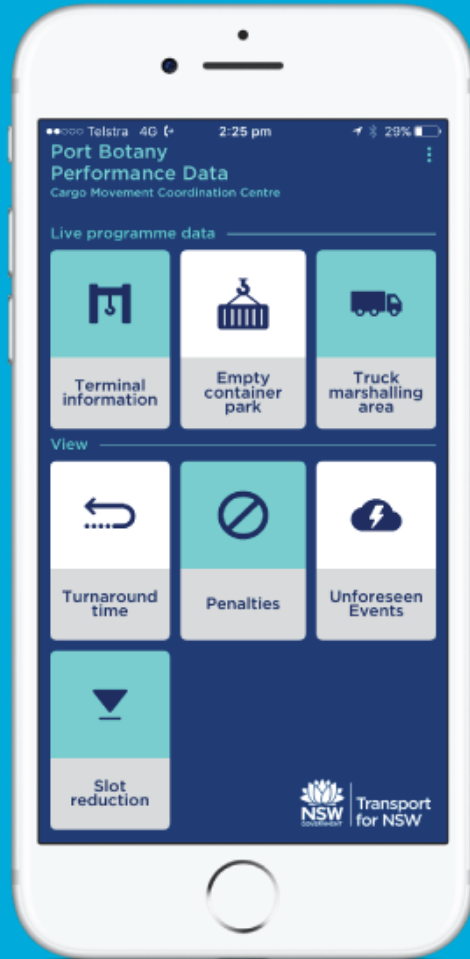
●●○○○ Telstra 4G 2:25 pm 29%

Port Botany Performance Data

Cargo Movement Coordination Centre

Live programme data

Terminal information

Empty container park

Truck marshalling area

View

Turnaround time

Penalties

Unforeseen Events

Slot reduction

NSW GOVERNMENT

Transport for NSW